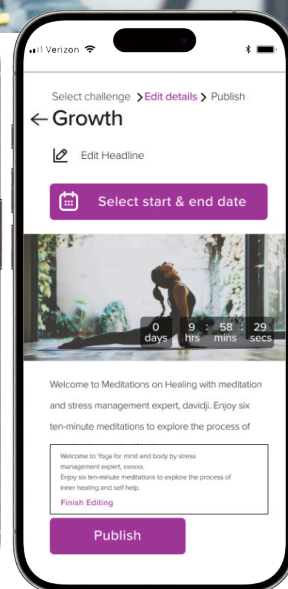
Verizon

Select challenge > Edit details > Publish

← Growth

Edit Headline

Select start & end date

0 days 9 hrs : 58 mins : 29 secs

Welcome to Meditations on Healing with meditation and stress management expert, davidji. Enjoy six ten-minute meditations to explore the process of

Welcome to Yoga for mind and body by stress management expert, xxxxxx.
Enjoy six ten-minute meditations to explore the process of inner healing and self help.
Finish Editing

Publish